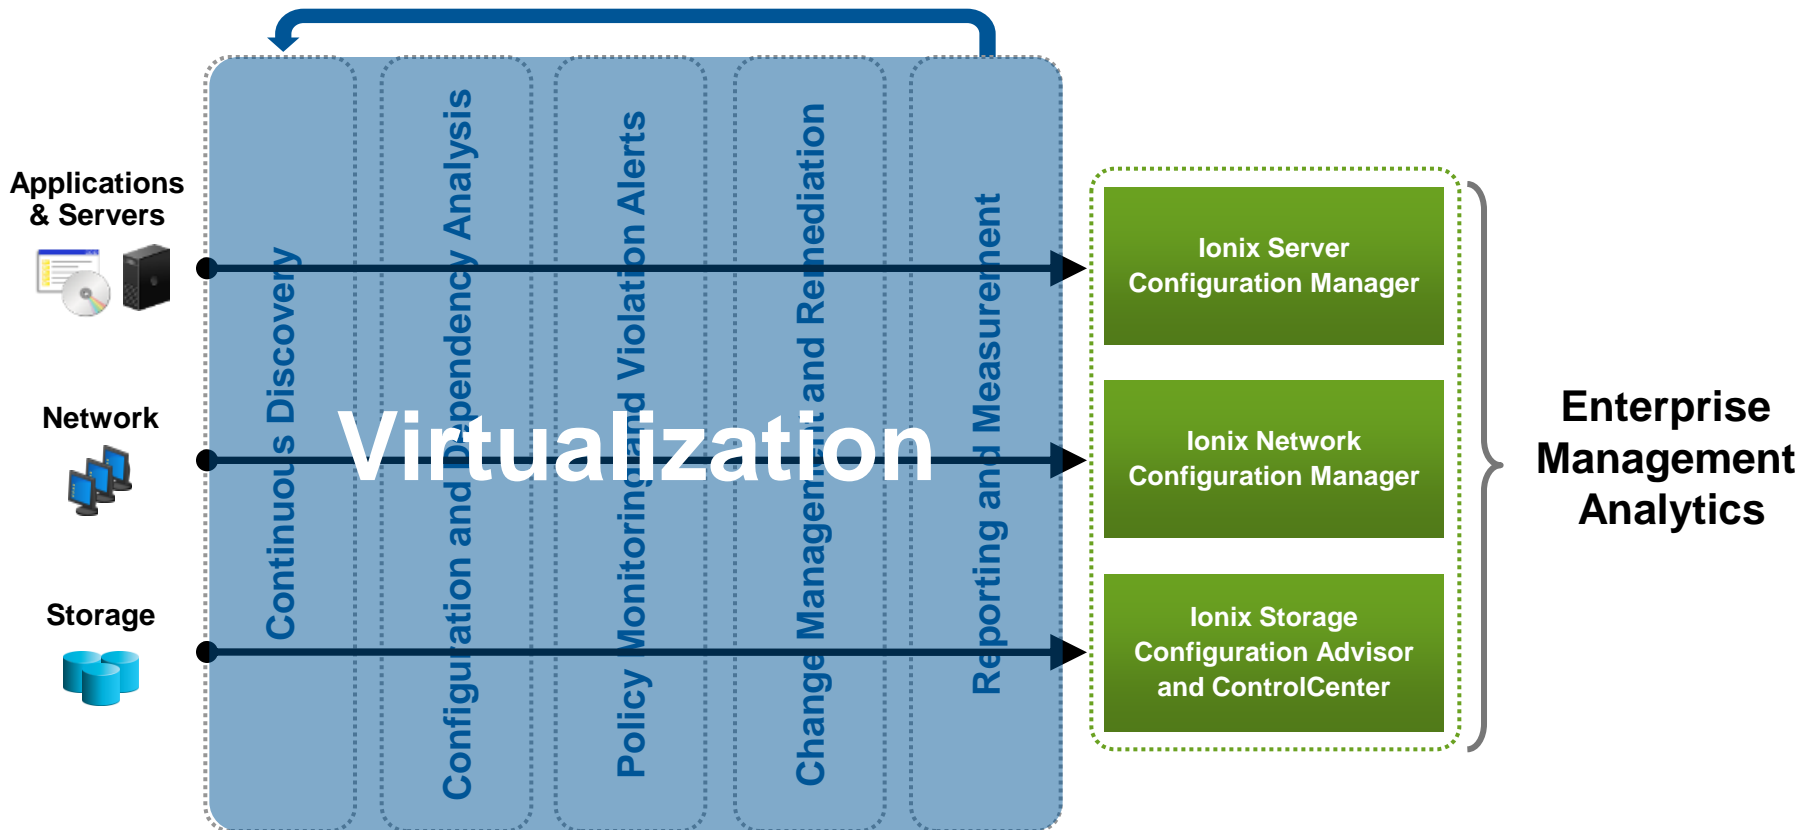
Applications & Servers

Network

Storage

Continuous Discovery

Configuration and Dependency Analysis

Policy Monitoring and Violation Alerts

Change Management and Remediation

Reporting and Measurement

Virtualization

Ionix Server Configuration Manager

Ionix Network Configuration Manager

Ionix Storage Configuration Advisor and ControlCenter

Enterprise Management Analytics